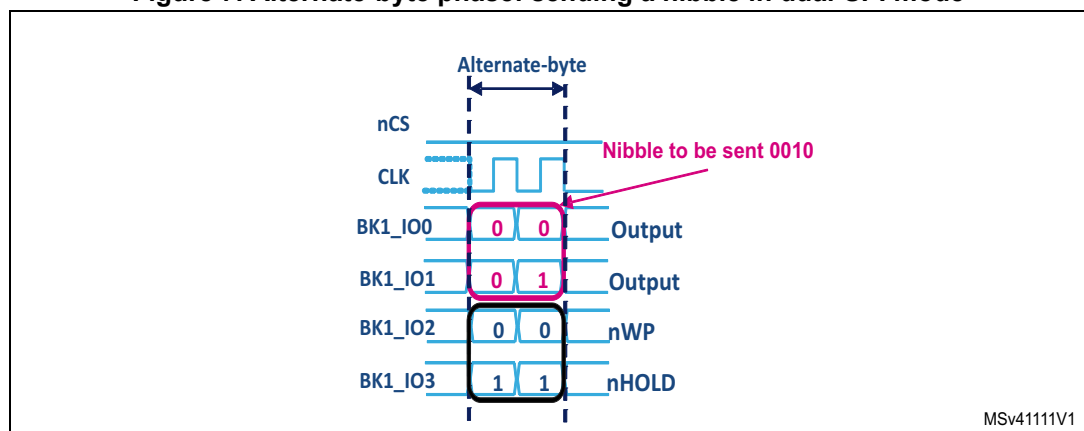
Figure 7. Alternate-byte phase: sending a nibble in dual-SPI mode

Alternate-byte

nCS

CLK

Nibble to be sent 0010

BK1_IO0 0 0 Output

BK1_IO1 0 1 Output

BK1_IO2 0 0 nWP

BK1_IO3 1 1 nHOLD

MSv41111V1